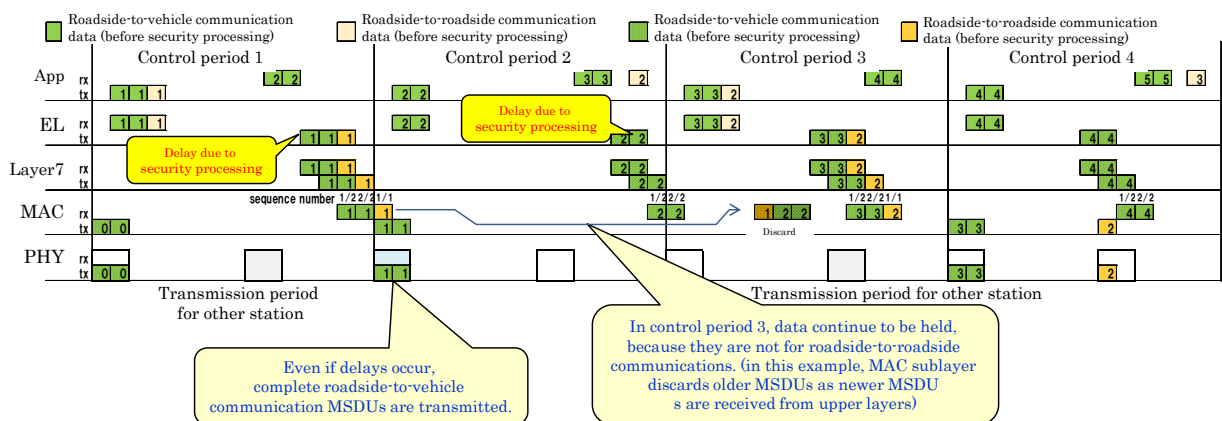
Roadside-to-vehicle communication data (before security processing)

Roadside-to-roadside communication data (before security processing)

Roadside-to-vehicle communication data (before security processing)

Roadside-to-roadside communication data (before security processing)

Control period 1

Control period 2

Control period 3

Control period 4

App rx tx

2 2

1 1 1

3 3 2

2 2

4 4

3 3 2

5 5 3

4 4

EL rx tx

1 1 1

1 1 1

2 2

Delay due to security processing

2 2

3 3 2

3 3 2

4 4

4 4

Delay due to security processing

Layer7 rx tx

1 1 1

1 1 1

2 2

2 2

3 3 2

3 3 2

4 4

4 4

MAC rx tx

sequence number 1/2 2/2 1/1

1 1 1

0 0

1 1

1/2 2/2

2 2

1 2 2

Discard

1/2 2/2 1/1

3 3 2

3 3

1/2 2/2

4 4

2

PHY rx tx

0 0

1 1

3 3

2

Transmission period for other station

Transmission period for other station

Even if delays occur, complete roadside-to-vehicle communication MSDUs are transmitted.

In control period 3, data continue to be held, because they are not for roadside-to-roadside communications. (in this example, MAC sublayer discards older MSDUs as newer MSDU s are received from upper layers)